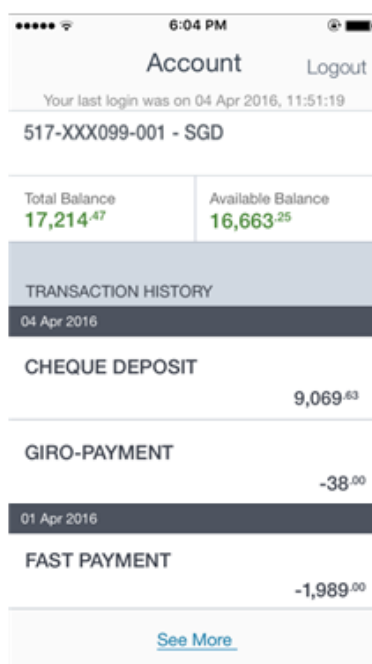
6:04 PM

Account

Logout

Your last login was on 04 Apr 2016, 11:51:19

517-XXX099-001 - SGD

Total Balance
17,214.47

Available Balance
16,663.25

TRANSACTION HISTORY

04 Apr 2016

CHEQUE DEPOSIT
9,069.63

GIRO-PAYMENT
-38.00

01 Apr 2016

FAST PAYMENT
-1,989.00

See More